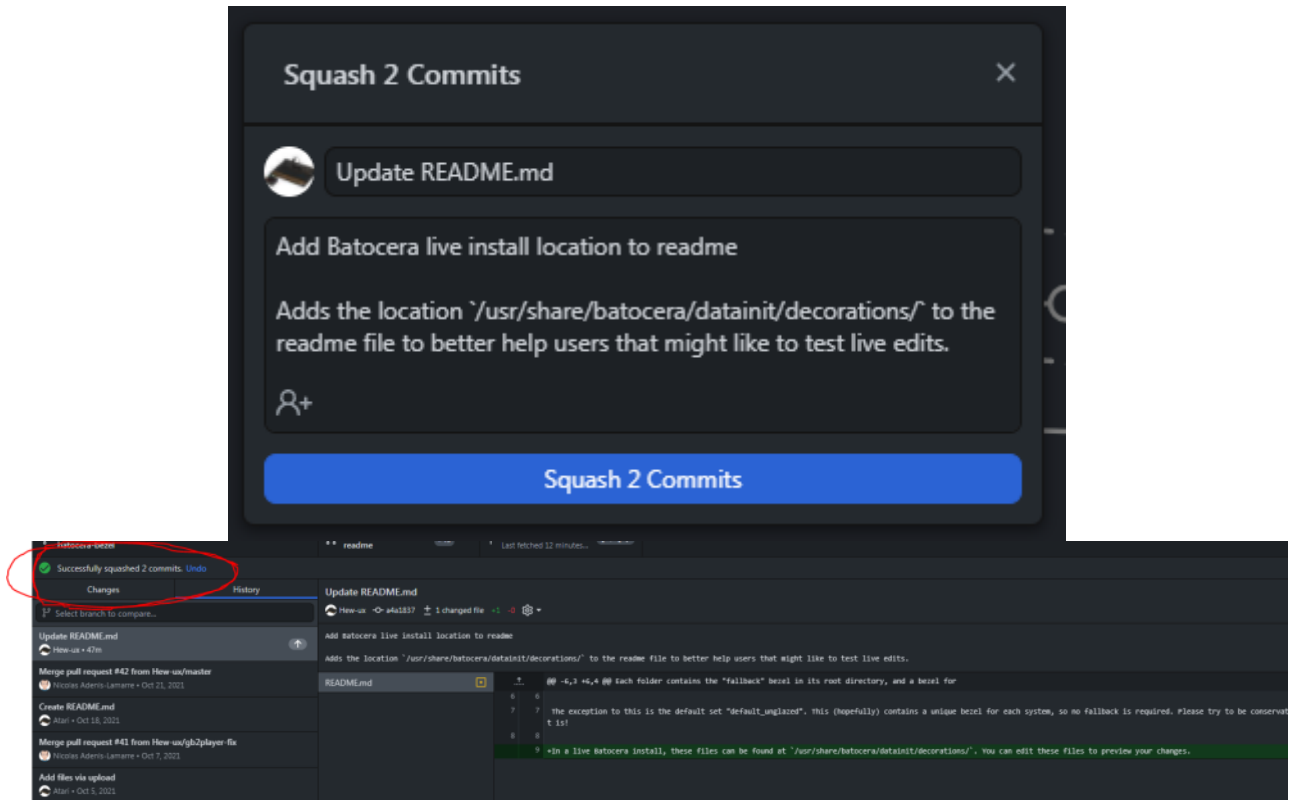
Squash 2 Commits

×

Update README.md

Add Batocera live install location to readme

Adds the location `/usr/share/batocera/datainit/decorations/` to the readme file to better help users that might like to test live edits.

Squash 2 Commits

batocera-bezel

readme

Last fetched 12 minutes...

Successfully squashed 2 commits. Undo

Changes

History

Select branch to compare...

Update README.md
Hew-ux • 47m

Merge pull request #42 from Hew-ux/master
Nicolas Adenis-Lamarre • Oct 21, 2021

Create README.md
Atari • Oct 18, 2021

Merge pull request #41 from Hew-ux/gb2player-fix
Nicolas Adenis-Lamarre • Oct 7, 2021

Add files via upload
Atari • Oct 5, 2021

Update README.md
Hew-ux -o- a4a1837 1 changed file +1 -0

Add Batocera live install location to readme

Adds the location `/usr/share/batocera/datainit/decorations/` to the readme file to better help users that might like to test live edits.

README.md

@@ -6,3 +6,4 @@ Each folder contains the "fallback" bezel in its root directory, and a bezel for

6 6

7 7 The exception to this is the default set "default_unglazed". This (hopefully) contains a unique bezel for each system, so no fallback is required. Please try to be conservat t is!

8 8

9 +In a live Batocera install, these files can be found at `/usr/share/batocera/datainit/decorations/`. You can edit these files to preview your changes.